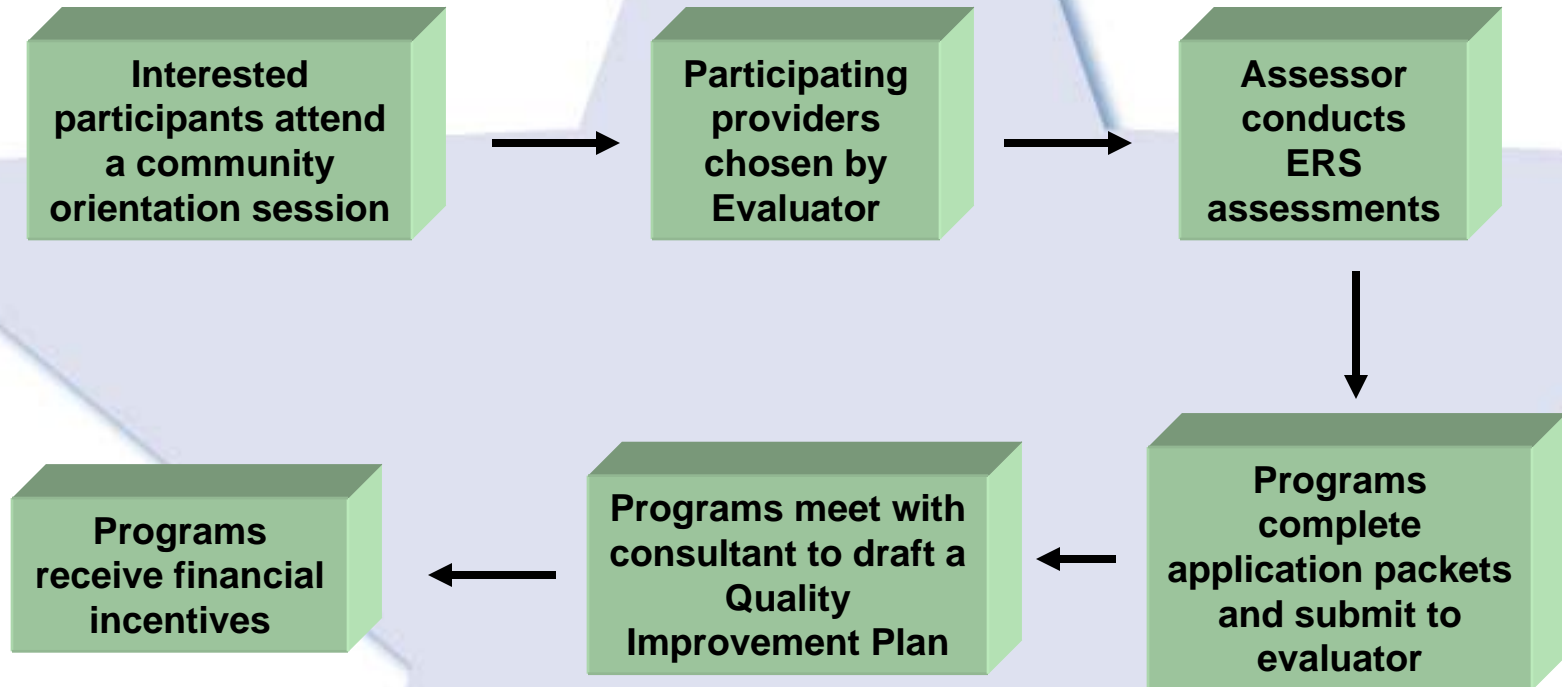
Interested participants attend a community orientation session

Participating providers chosen by Evaluator

Assessor conducts ERS assessments

Programs complete application packets and submit to evaluator

Programs meet with consultant to draft a Quality Improvement Plan

Programs receive financial incentives